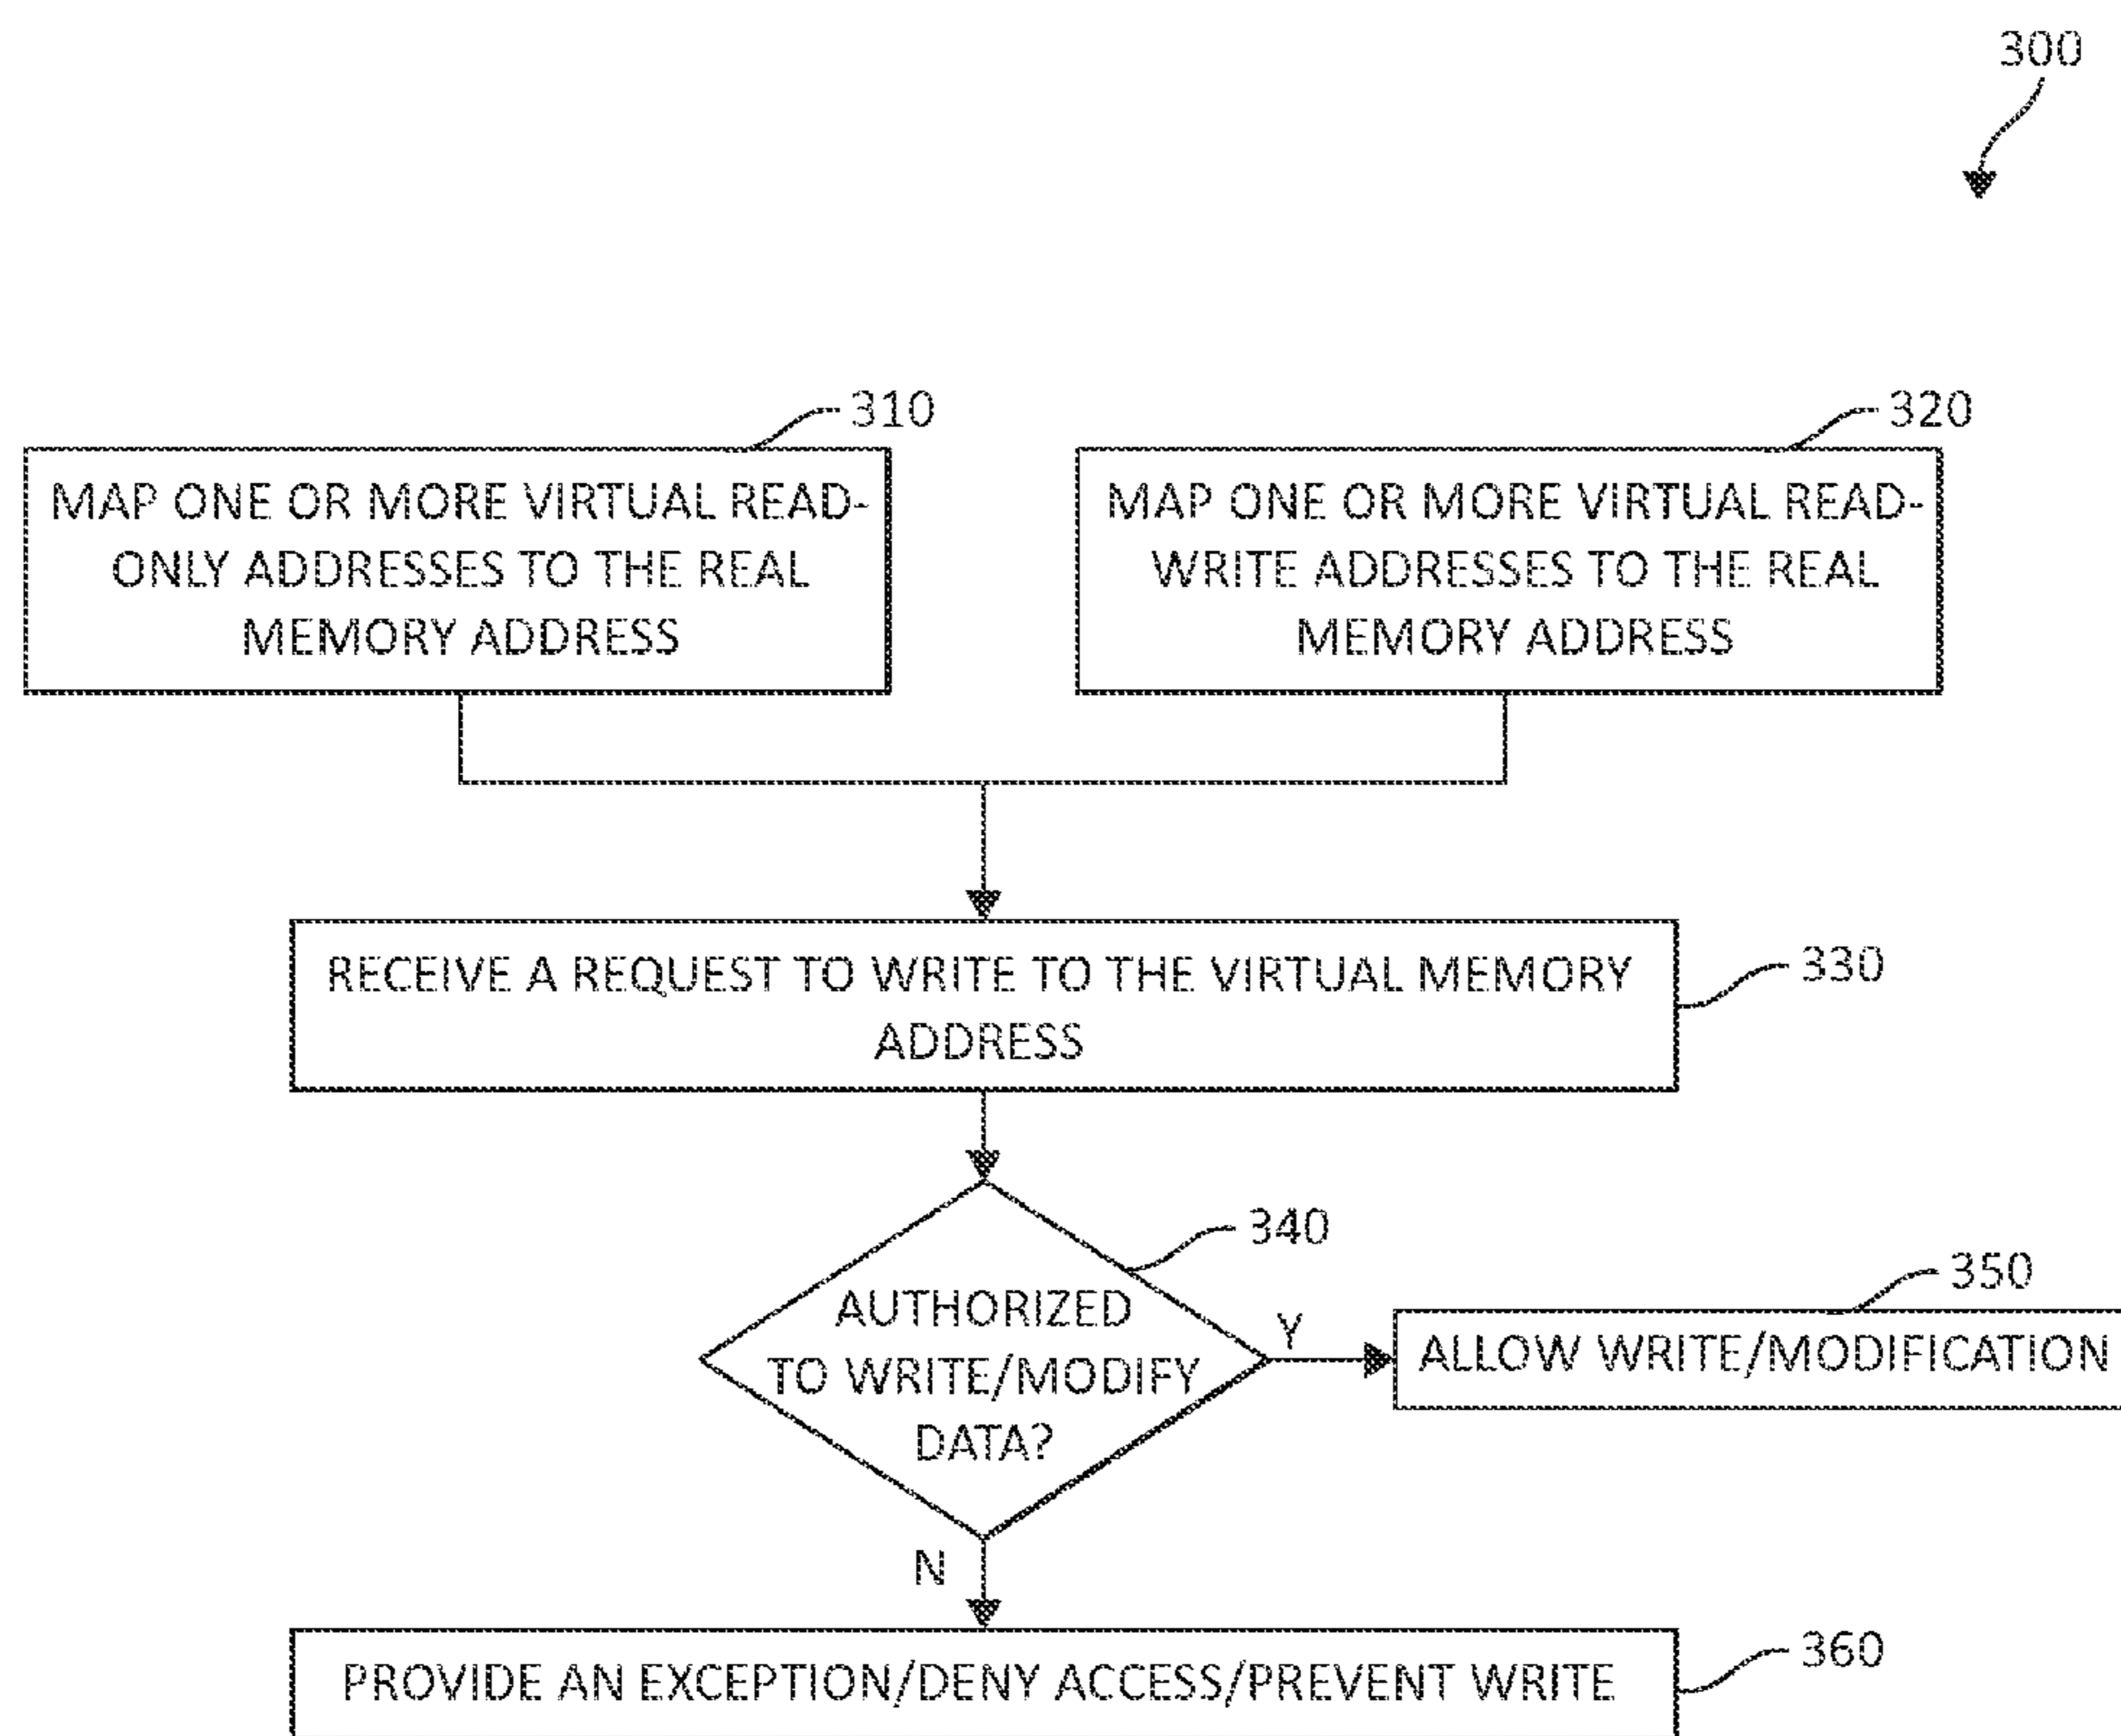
300

310

MAP ONE OR MORE VIRTUAL READ-ONLY ADDRESSES TO THE REAL MEMORY ADDRESS

320

MAP ONE OR MORE VIRTUAL READ-WRITE ADDRESSES TO THE REAL MEMORY ADDRESS

RECEIVE A REQUEST TO WRITE TO THE VIRTUAL MEMORY ADDRESS

330

340

AUTHORIZED TO WRITE/MODIFY DATA?

Y

350

ALLOW WRITE/MODIFICATION

N

PROVIDE AN EXCEPTION/DENY ACCESS/PREVENT WRITE

360